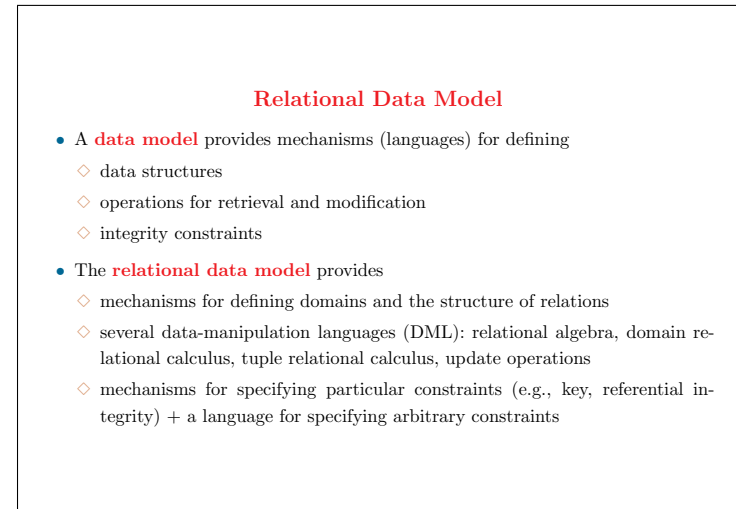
Relational Data Model

• A data model provides mechanisms (languages) for defining
◇ data structures
◇ operations for retrieval and modification
◇ integrity constraints

• The relational data model provides
◇ mechanisms for defining domains and the structure of relations
◇ several data-manipulation languages (DML): relational algebra, domain relational calculus, tuple relational calculus, update operations
◇ mechanisms for specifying particular constraints (e.g., key, referential integrity) + a language for specifying arbitrary constraints